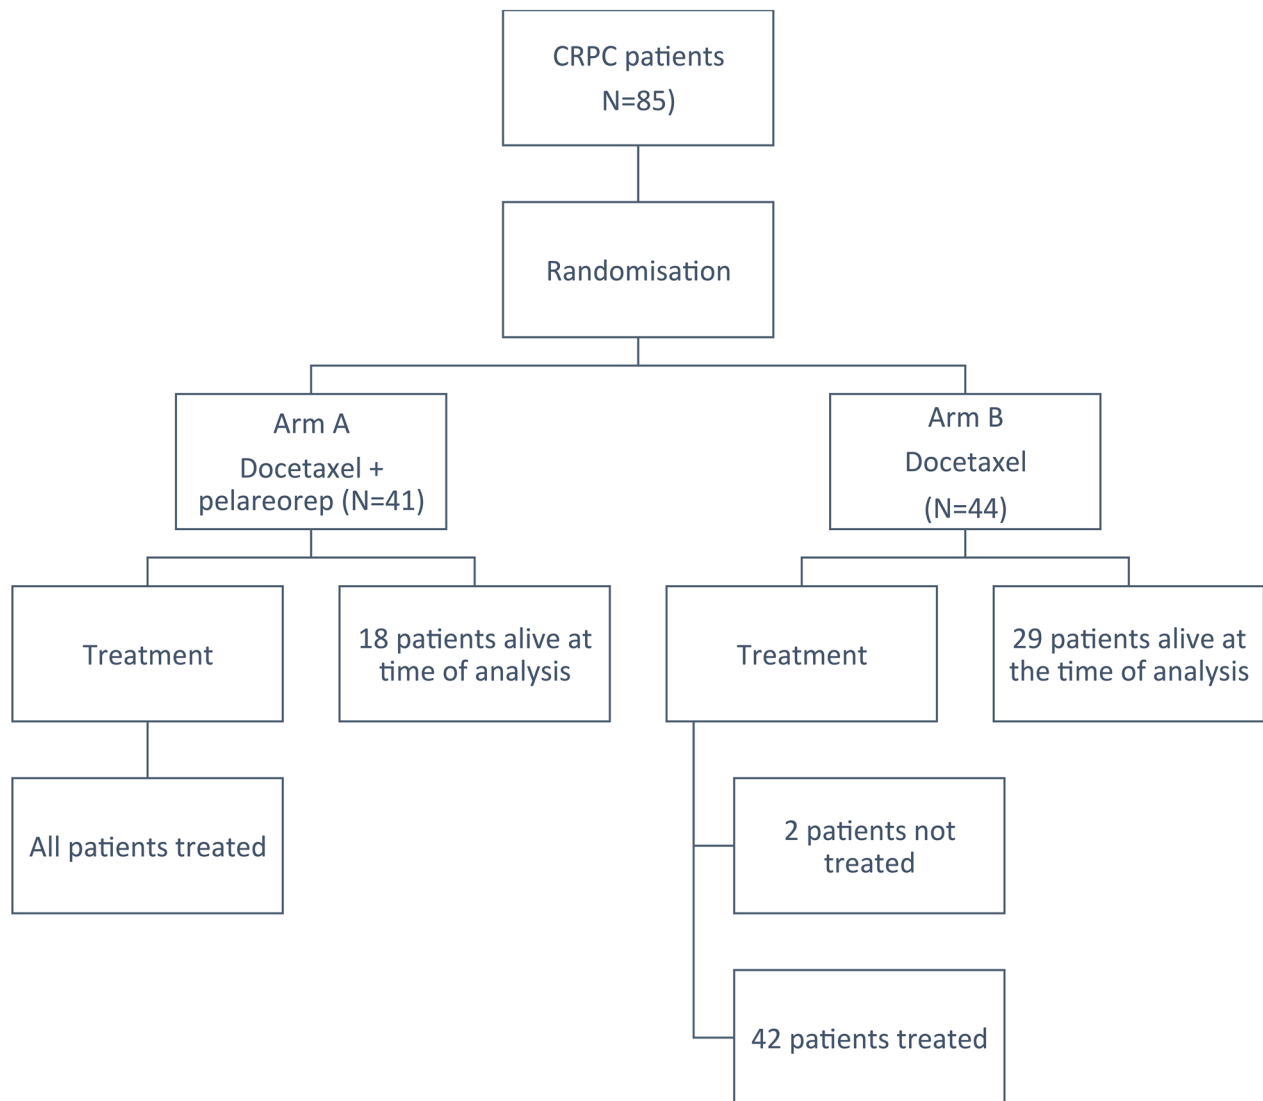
CRPC patients
N=85)

Randomisation

Arm A
Docetaxel + pelareorep (N=41)

Arm B
Docetaxel
(N=44)

Treatment

18 patients alive at time of analysis

Treatment

29 patients alive at the time of analysis

All patients treated

2 patients not treated

42 patients treated